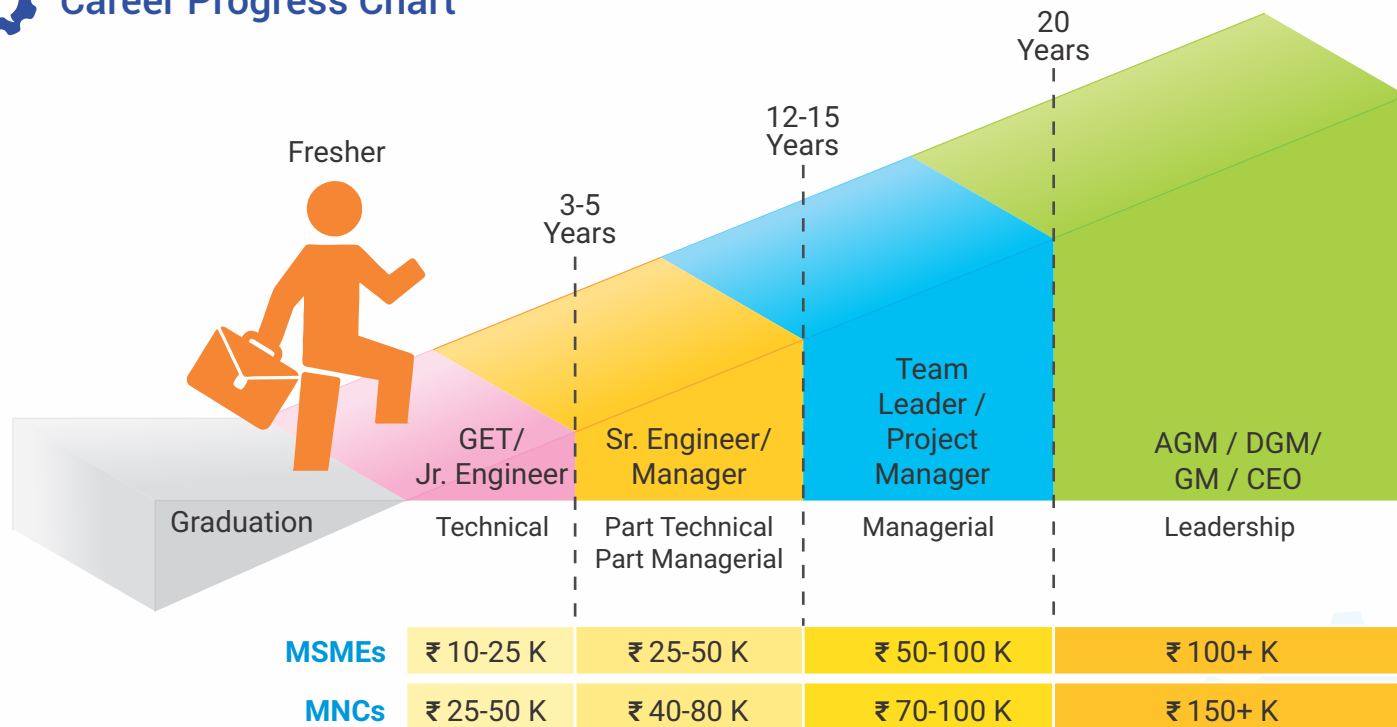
Career Progress Chart

Fresher

3-5 Years

12-15 Years

20 Years

Graduation

GET/ Jr. Engineer

Sr. Engineer/ Manager

Team Leader / Project Manager

AGM / DGM/ GM / CEO

Technical

Part Technical Part Managerial

Managerial

Leadership

| | | | | |
|---|---|---|---|---|
| MSMEs | ₹ 10-25 K | ₹ 25-50 K | ₹ 50-100 K | ₹ 100+ K |
| MNCs | ₹ 25-50 K | ₹ 40-80 K | ₹ 70-100 K | ₹ 150+ K |